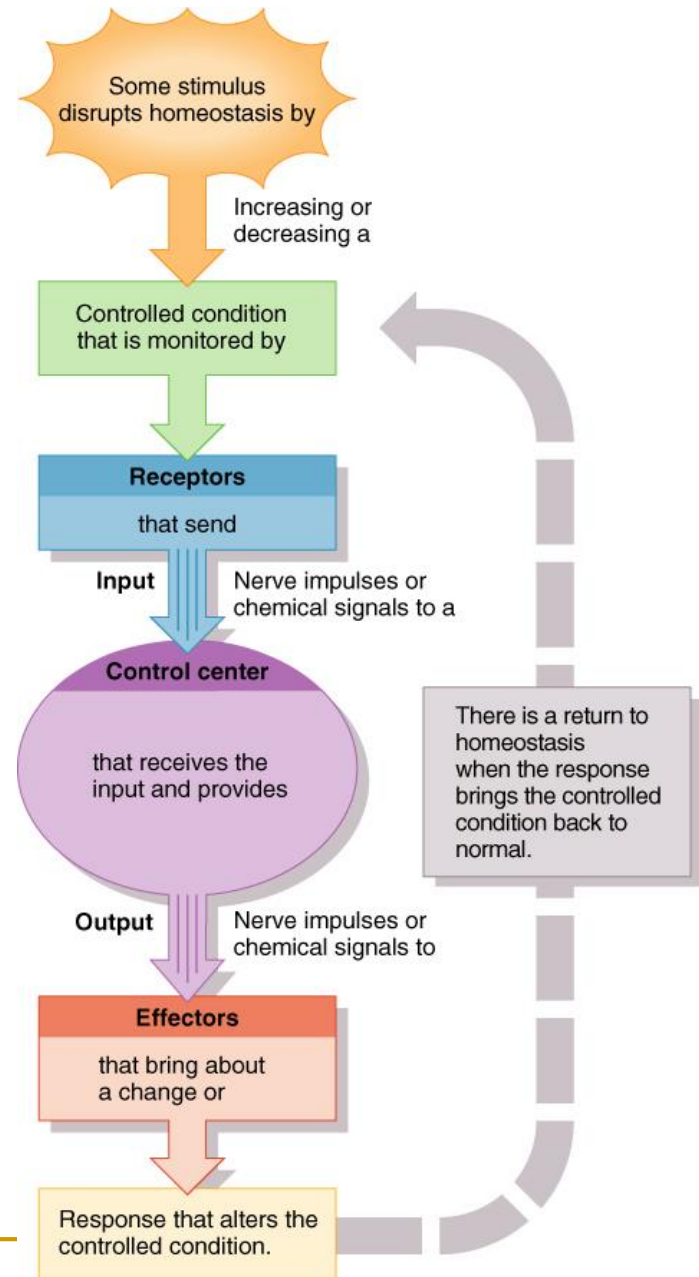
Some stimulus disrupts homeostasis by

Increasing or decreasing a

Controlled condition that is monitored by

Receptors

that send

Input

Nerve impulses or chemical signals to a

Control center

that receives the input and provides

There is a return to homeostasis when the response brings the controlled condition back to normal.

Output

Nerve impulses or chemical signals to

Effectors

that bring about a change or

Response that alters the controlled condition.